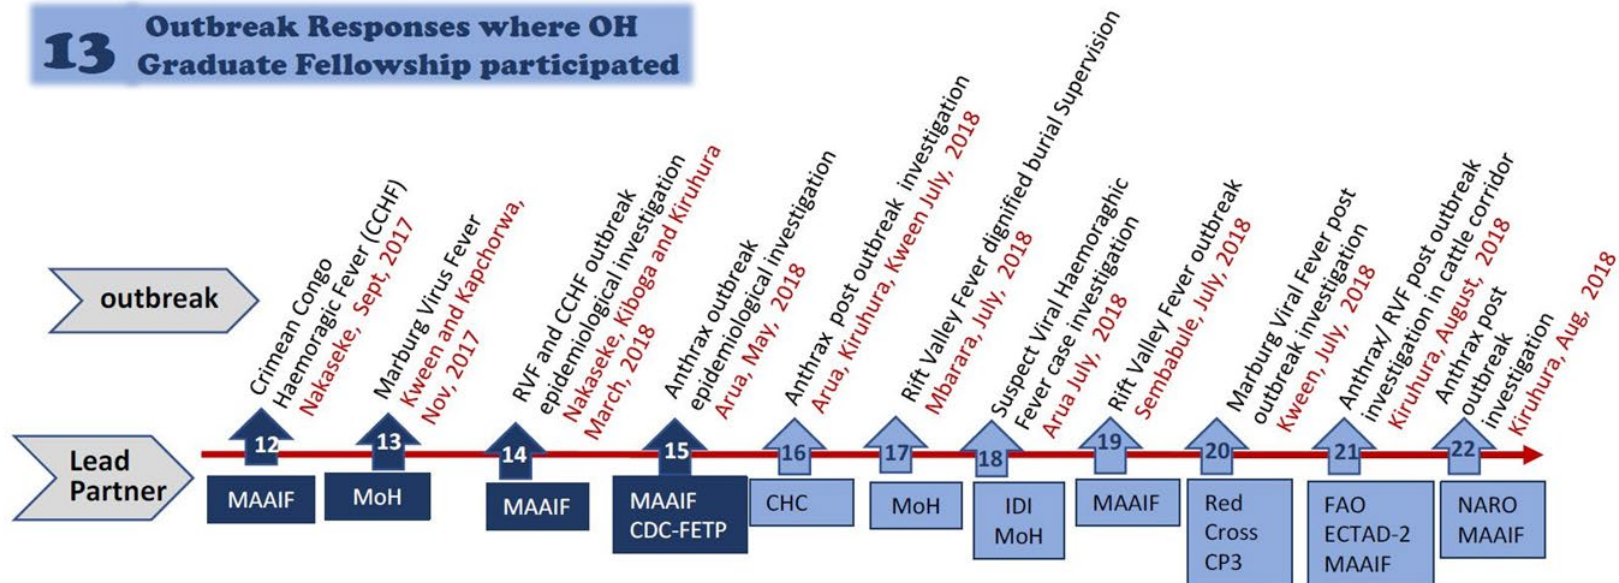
13 Outbreak Responses where OH Graduate Fellowship participated

outbreak

Lead Partner

Crimean Congo Haemoragic Fever (CCHF) Nakaseke, Sept, 2017
12
MAAIF

Marburg Virus Fever Kween and Kapchorwa, Nov, 2017
13
MoH

RVF and CCHF outbreak epidemiological investigation Nakaseke, Kiboga and Kiruhura March, 2018
14
MAAIF

Anthrax outbreak epidemiological investigation Arua, May, 2018
15
MAAIF CDC-FETP

Anthrax post outbreak investigation Arua, Kiruhura, Kween July, 2018
16
CHC

Rift Valley Fever dignified burial Supervision Mbarara, July, 2018
17
MoH

Suspect Viral Haemoraghic Fever case investigation Arua July, 2018
18
IDI MoH

Rift Valley Fever outbreak Sembabule, July, 2018
19
MAAIF

Marburg Viral Fever post outbreak investigation Kween, July, 2018
20
Red Cross CP3

Anthrax/ RVF post outbreak investigation in cattle corridor Kiruhura, August, 2018
21
FAO ECTAD-2 MAAIF

Anthrax post outbreak investigation Kiruhura, Aug, 2018
22
NARO MAAIF